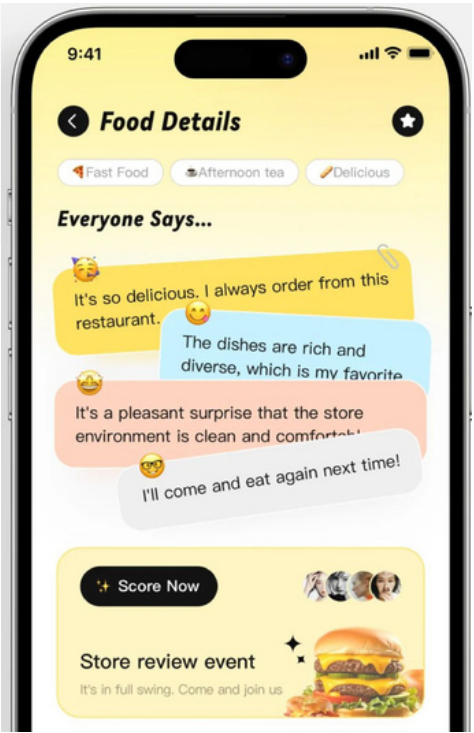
9:41

Food Details

Fast Food
Afternoon tea
Delicious

Everyone Says...

It's so delicious. I always order from this restaurant.

The dishes are rich and diverse, which is my favorite

It's a pleasant surprise that the store environment is clean and comfort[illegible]

I'll come and eat again next time!

Score Now

Store review event

It's in full swing. Come and join us